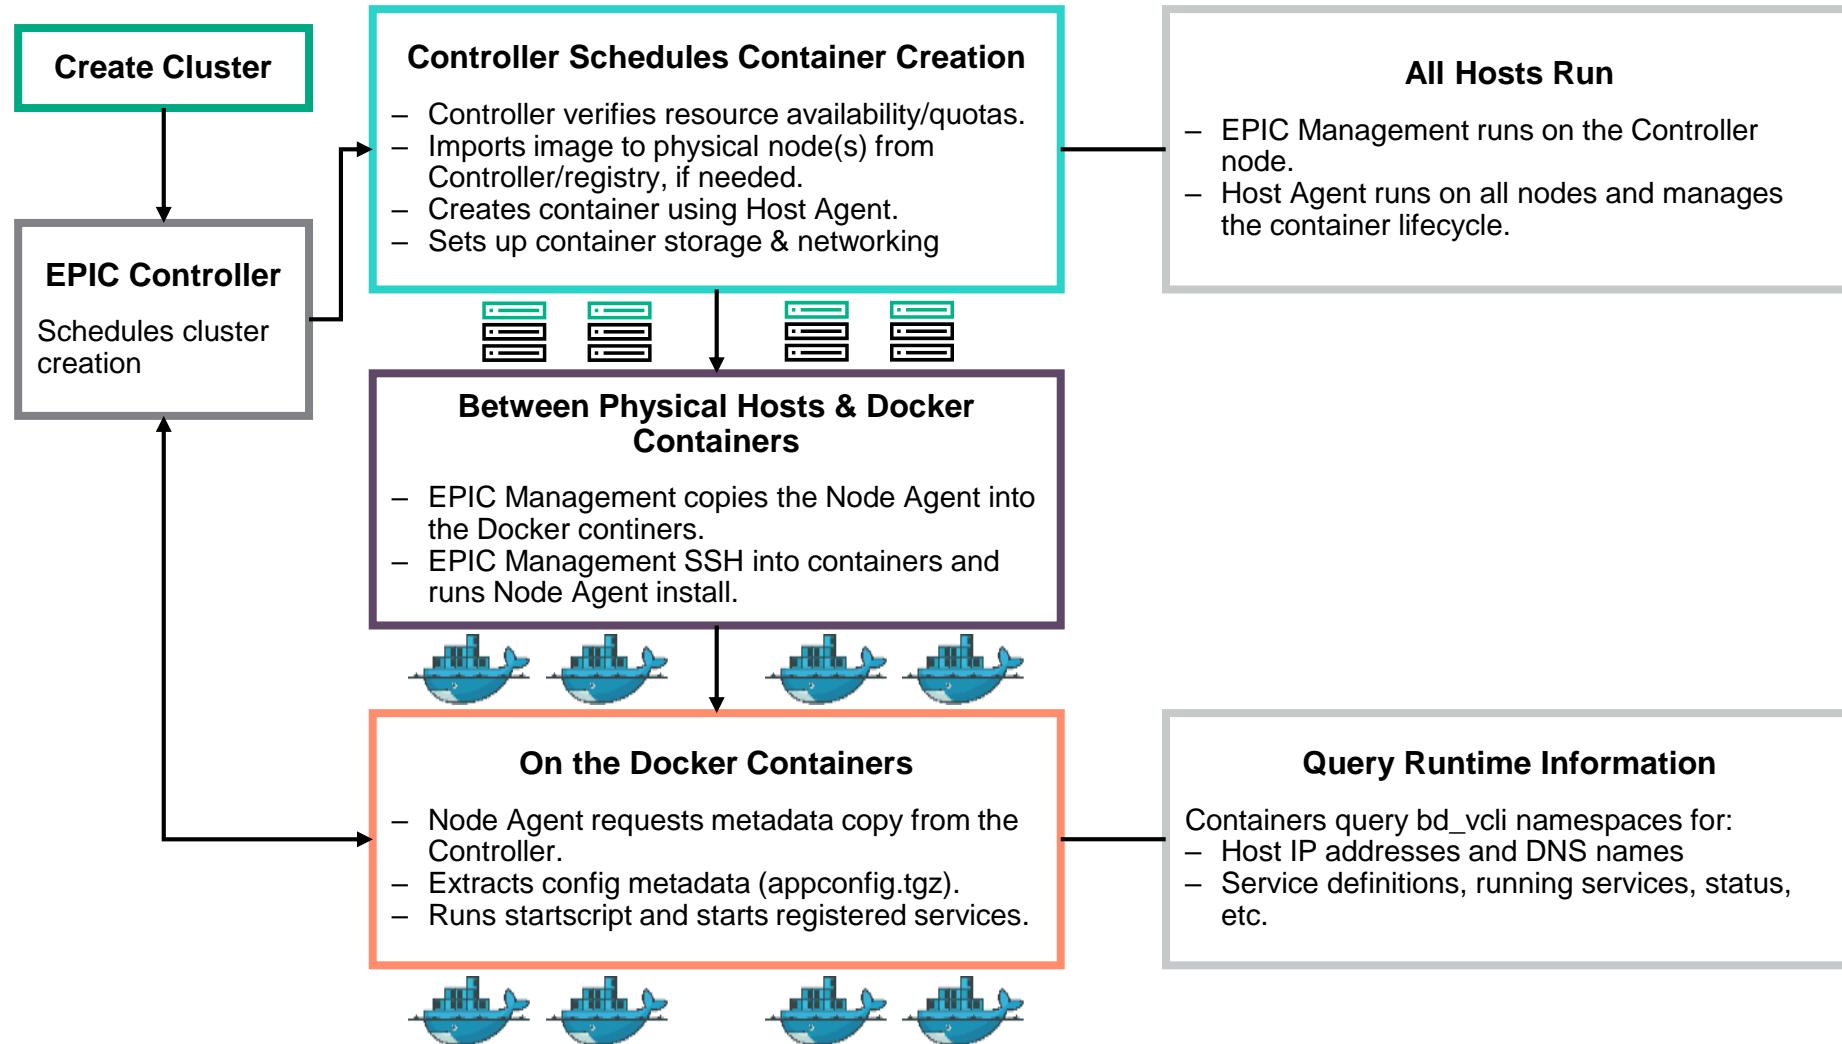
Create Cluster

EPIC Controller

Schedules cluster creation

Controller Schedules Container Creation

– Controller verifies resource availability/quotas.
– Imports image to physical node(s) from Controller/registry, if needed.
– Creates container using Host Agent.
– Sets up container storage & networking

All Hosts Run

– EPIC Management runs on the Controller node.
– Host Agent runs on all nodes and manages the container lifecycle.

Between Physical Hosts & Docker Containers

– EPIC Management copies the Node Agent into the Docker continers.
– EPIC Management SSH into containers and runs Node Agent install.

On the Docker Containers

– Node Agent requests metadata copy from the Controller.
– Extracts config metadata (appconfig.tgz).
– Runs startscript and starts registered services.

Query Runtime Information

Containers query bd_vcli namespaces for:
– Host IP addresses and DNS names
– Service definitions, running services, status, etc.